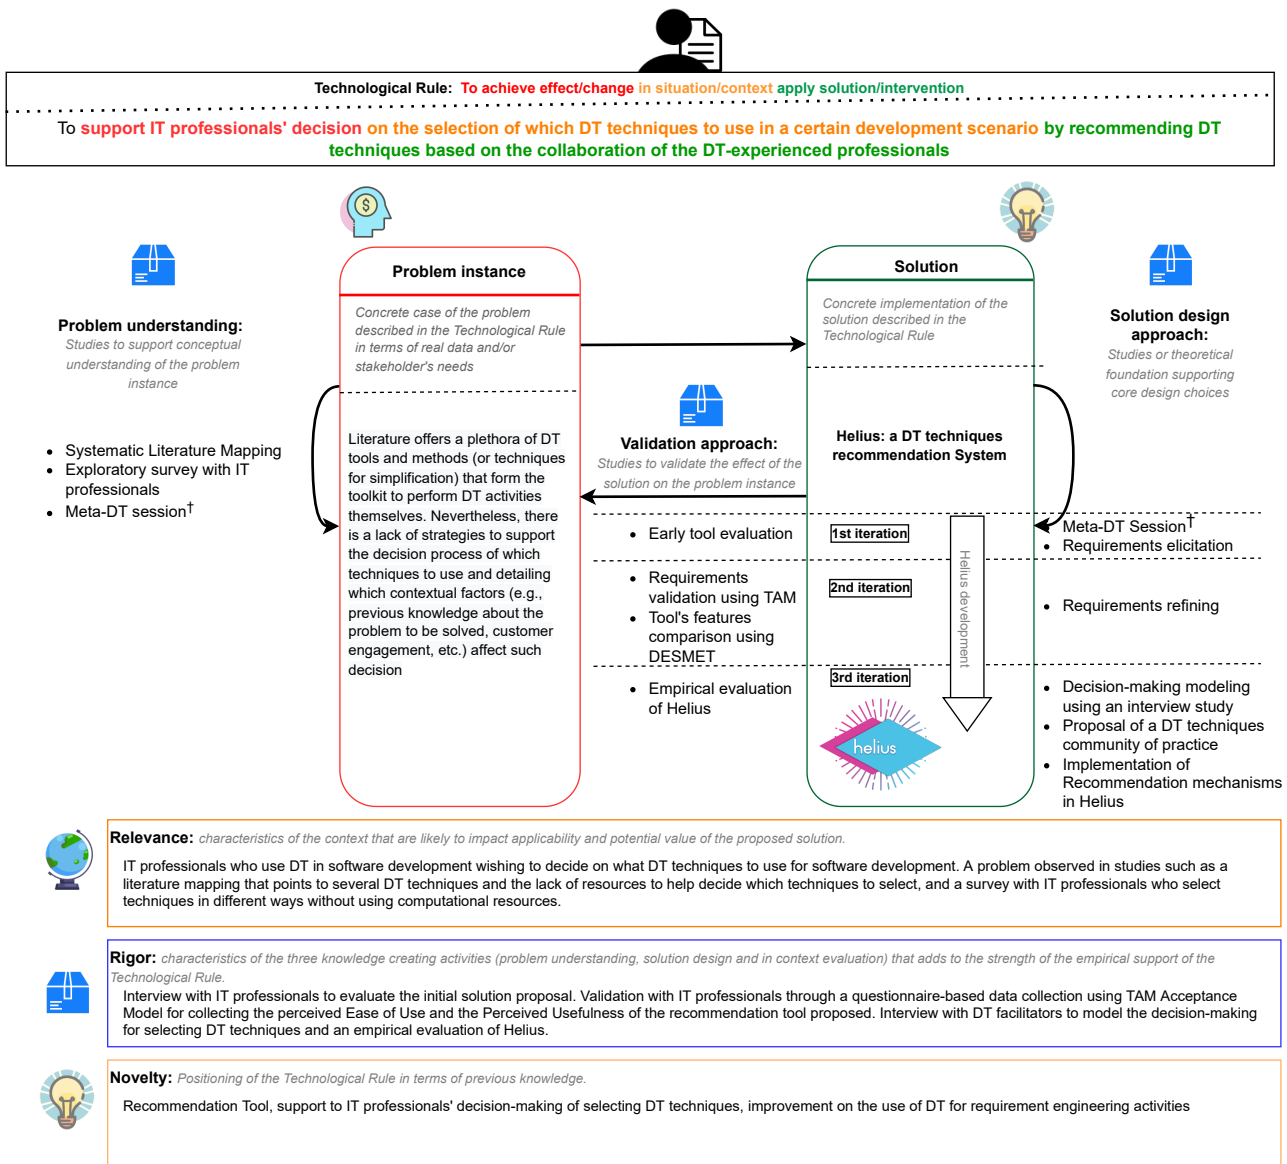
Technological Rule: To achieve effect/change in situation/context apply solution/intervention

To support IT professionals' decision on the selection of which DT techniques to use in a certain development scenario by recommending DT techniques based on the collaboration of the DT-experienced professionals

Problem understanding:
Studies to support conceptual understanding of the problem instance

- Systematic Literature Mapping
- Exploratory survey with IT professionals
- Meta-DT session$^{\dagger}$

Problem instance

Concrete case of the problem described in the Technological Rule in terms of real data and/or stakeholder's needs

Literature offers a plethora of DT tools and methods (or techniques for simplification) that form the toolkit to perform DT activities themselves. Nevertheless, there is a lack of strategies to support the decision process of which techniques to use and detailing which contextual factors (e.g., previous knowledge about the problem to be solved, customer engagement, etc.) affect such decision

Validation approach:
Studies to validate the effect of the solution on the problem instance

- Early tool evaluation
- Requirements validation using TAM
- Tool's features comparison using DESMET
- Empirical evaluation of Helius

Solution

Concrete implementation of the solution described in the Technological Rule

Helius: a DT techniques recommendation System

1st iteration
2nd iteration
3rd iteration

Helius development

helius

Solution design approach:
Studies or theoretical foundation supporting core design choices

Meta-DT Session$^{\dagger}$
- Requirements elicitation
- Requirements refining
- Decision-making modeling using an interview study
- Proposal of a DT techniques community of practice
- Implementation of Recommendation mechanisms in Helius

Relevance: characteristics of the context that are likely to impact applicability and potential value of the proposed solution.

IT professionals who use DT in software development wishing to decide on what DT techniques to use for software development. A problem observed in studies such as a literature mapping that points to several DT techniques and the lack of resources to help decide which techniques to select, and a survey with IT professionals who select techniques in different ways without using computational resources.

Rigor: characteristics of the three knowledge creating activities (problem understanding, solution design and in context evaluation) that adds to the strength of the empirical support of the Technological Rule.

Interview with IT professionals to evaluate the initial solution proposal. Validation with IT professionals through a questionnaire-based data collection using TAM Acceptance Model for collecting the perceived Ease of Use and the Perceived Usefulness of the recommendation tool proposed. Interview with DT facilitators to model the decision-making for selecting DT techniques and an empirical evaluation of Helius.

Novelty: Positioning of the Technological Rule in terms of previous knowledge.

Recommendation Tool, support to IT professionals' decision-making of selecting DT techniques, improvement on the use of DT for requirement engineering activities